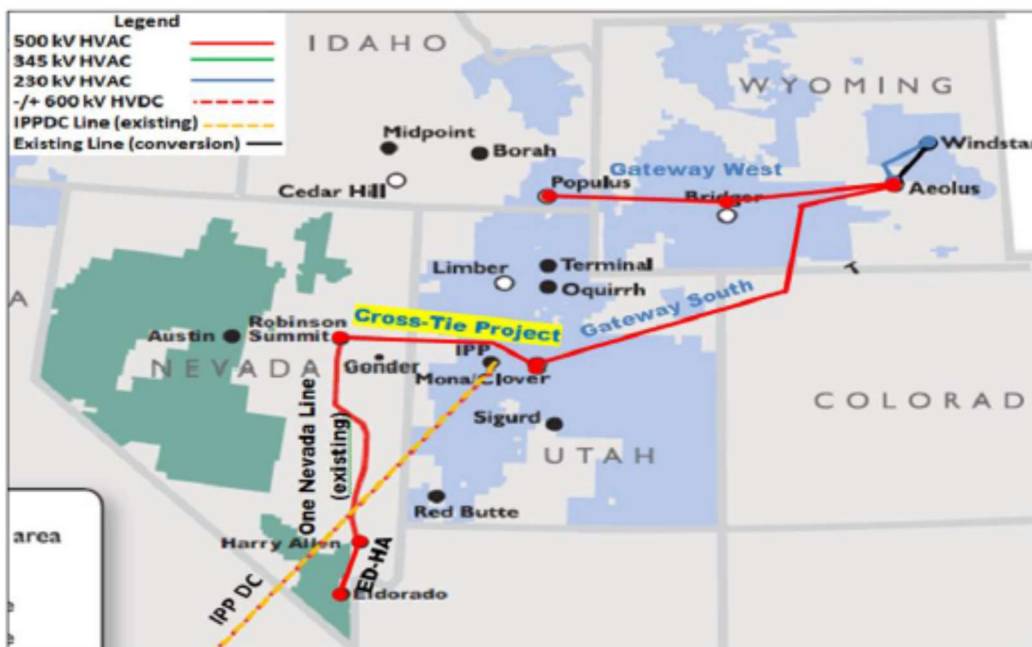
Legend
500 kV HVAC
345 kV HVAC
230 kV HVAC
-/+ 600 kV HVDC
IPPDC Line (existing)
Existing Line (conversion)

IDAHO
WYOMING
Midpoint
Borah
Cedar Hill
Populus
Gateway West
Bridger
Windstar
Aeolus
Limber
Terminal
Oquirrh
A
Austin
Robinson Summit
Cross-Tie Project
Gateway South
IPP
NEVADA
Gonder
Mona/Clover
COLORADO
Sigurd
UTAH
One Nevada Line (existing)
Red Butte
area
Harry Allen
ED-HA
IPP DC
Eldorado